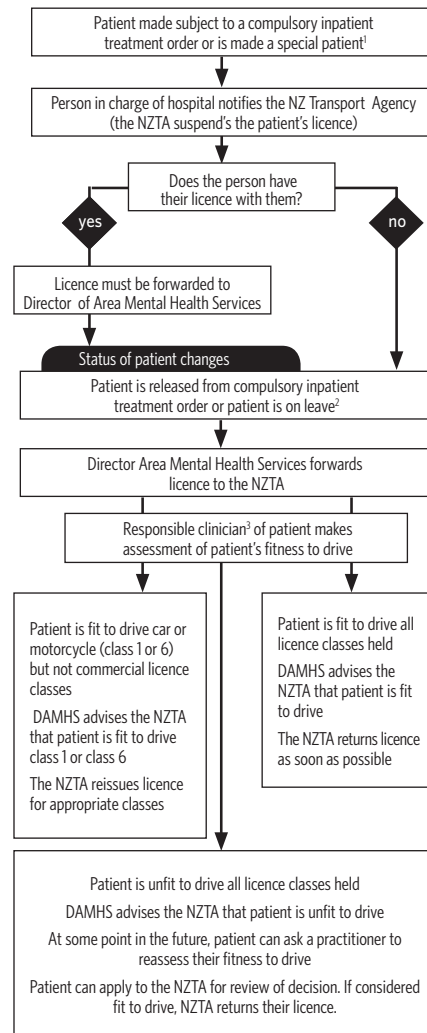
Patient made subject to a compulsory inpatient treatment order or is made a special patient$^1$

Person in charge of hospital notifies the NZ Transport Agency (the NZTA suspend's the patient's licence)

Does the person have their licence with them?

yes

no

Licence must be forwarded to Director of Area Mental Health Services

Status of patient changes

Patient is released from compulsory inpatient treatment order or patient is on leave$^2$

Director Area Mental Health Services forwards licence to the NZTA

Responsible clinician$^3$ of patient makes assessment of patient's fitness to drive

Patient is fit to drive car or motorcycle (class 1 or 6) but not commercial licence classes

DAMHS advises the NZTA that patient is fit to drive class 1 or class 6

The NZTA reissues licence for appropriate classes

Patient is fit to drive all licence classes held

DAMHS advises the NZTA that patient is fit to drive

The NZTA returns licence as soon as possible

Patient is unfit to drive all licence classes held

DAMHS advises the NZTA that patient is unfit to drive

At some point in the future, patient can ask a practitioner to reassess their fitness to drive

Patient can apply to the NZTA for review of decision. If considered fit to drive, NZTA returns their licence.